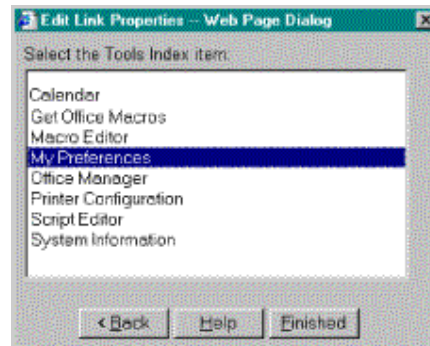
Edit Link Properties -- Web Page Dialog

Select the Tools Index item:

Calendar
Get Office Macros
Macro Editor
My Preferences
Office Manager
Printer Configuration
Script Editor
System Information

< Back
Help
Finished